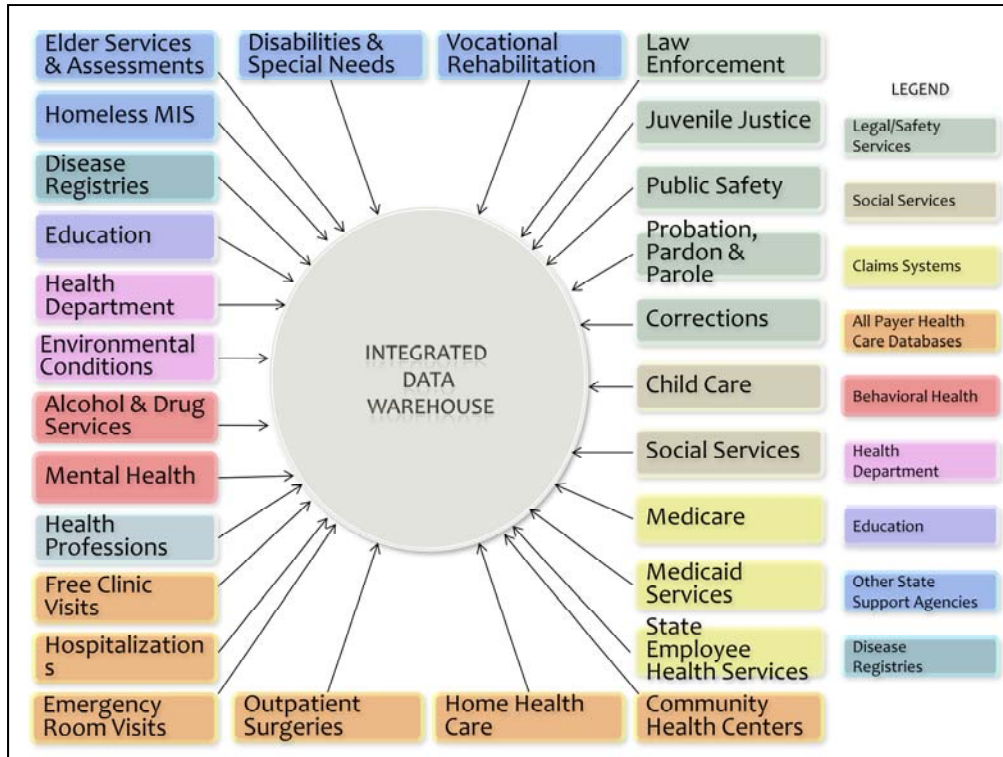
Elder Services & Assessments

Disabilities & Special Needs

Vocational Rehabilitation

Law Enforcement

LEGEND

Homeless MIS

Juvenile Justice

Legal/Safety Services

Disease Registries

Public Safety

Social Services

Education

Probation, Pardon & Parole

Claims Systems

Health Department

Corrections

All Payer Health Care Databases

Environmental Conditions

INTEGRATED DATA WAREHOUSE

Child Care

Behavioral Health

Alcohol & Drug Services

Social Services

Mental Health

Health Department

Health Professions

Medicare

Education

Free Clinic Visits

Medicaid Services

Other State Support Agencies

Hospitalization s

State Employee Health Services

Disease Registries

Emergency Room Visits

Outpatient Surgeries

Home Health Care

Community Health Centers